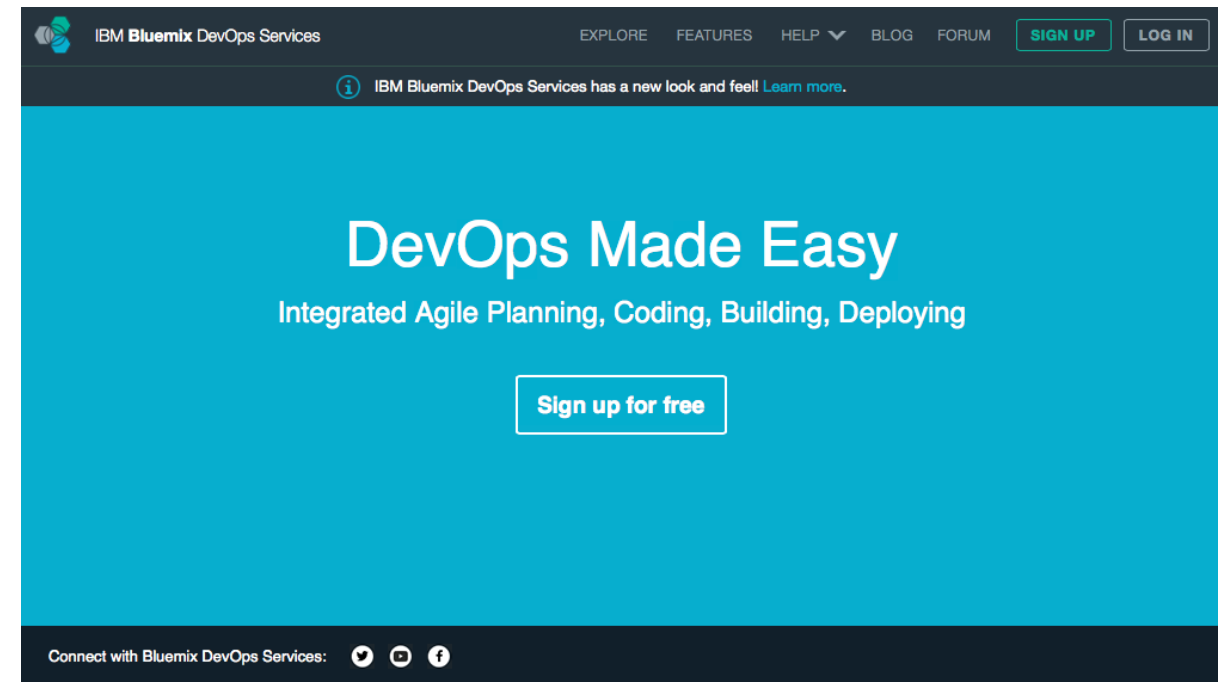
IBM Bluemix DevOps Services

EXPLORE FEATURES HELP BLOG FORUM SIGN UP LOG IN

IBM Bluemix DevOps Services has a new look and feel! Learn more.

DevOps Made Easy

Integrated Agile Planning, Coding, Building, Deploying

Sign up for free

Connect with Bluemix DevOps Services: